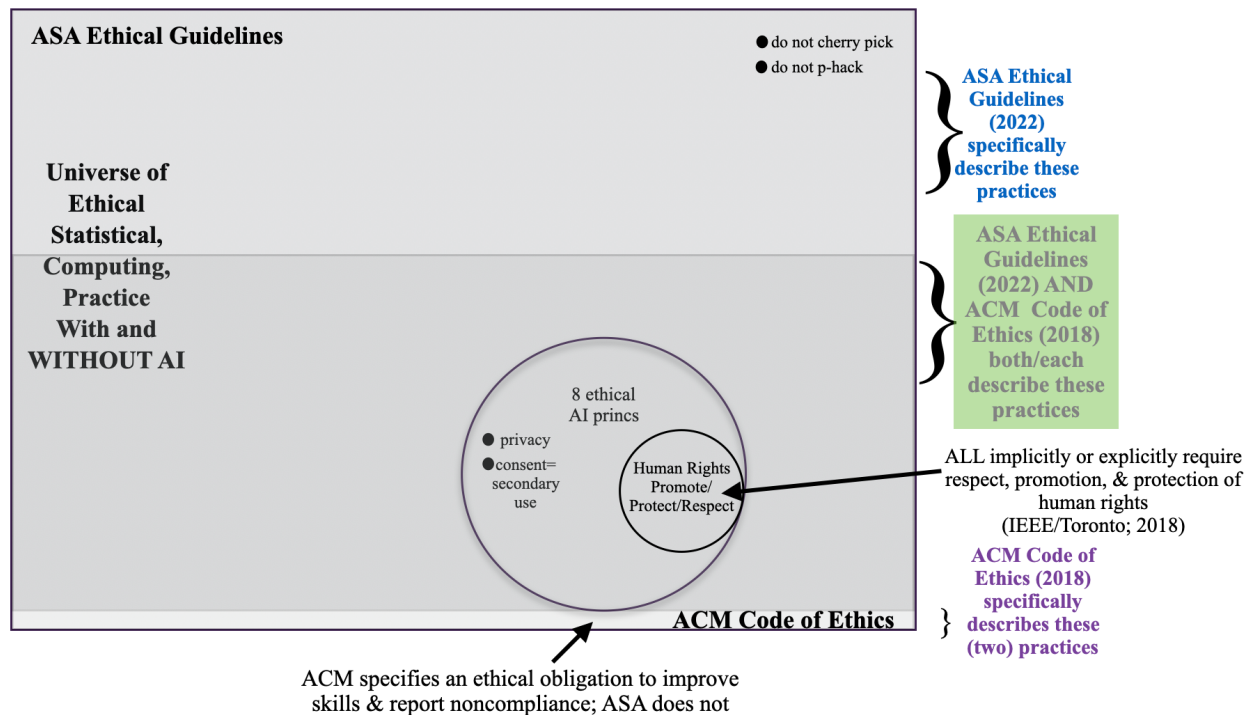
ASA Ethical Guidelines

● do not cherry pick
● do not p-hack

ASA Ethical Guidelines (2022) specifically describe these practices

Universe of Ethical Statistical, Computing, Practice With and WITHOUT AI

ASA Ethical Guidelines (2022) AND ACM Code of Ethics (2018) both/each describe these practices

8 ethical AI princs

● privacy
● consent= secondary use

Human Rights Promote/ Protect/Respect

ALL implicitly or explicitly require respect, promotion, & protection of human rights (IEEE/Toronto; 2018)

ACM Code of Ethics (2018) specifically describes these (two) practices

ACM Code of Ethics

ACM specifies an ethical obligation to improve skills & report noncompliance; ASA does not